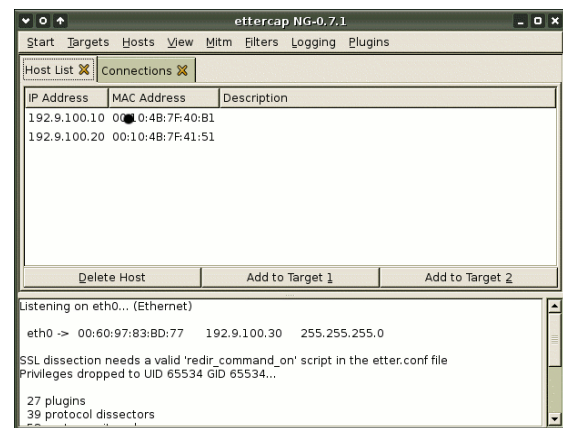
ettercap NG-0.7.1

Start Targets Hosts View Mitm Filters Logging Plugins

Host List Connections

| IP Address | MAC Address | Description |
|---|---|---|
| 192.9.100.10 | 00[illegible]0:4B:7F:40:B1 | |
| 192.9.100.20 | 00:10:4B:7F:41:51 | |

Delete Host | Add to Target 1 | Add to Target 2

Listening on eth0... (Ethernet)

eth0 -> 00:60:97:83:BD:77 192.9.100.30 255.255.255.0

SSL dissection needs a valid 'redir_command_on' script in the etter.conf file
Privileges dropped to UID 65534 GID 65534...

27 plugins
39 protocol dissectors
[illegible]